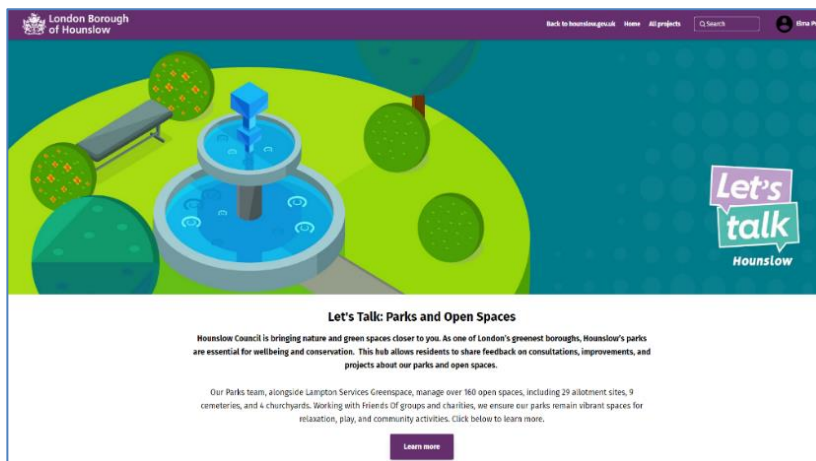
London Borough of Hounslow

Back to hounslow.gov.uk Home All projects Search Elma P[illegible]

Let's talk Hounslow

Let's Talk: Parks and Open Spaces

Hounslow Council is bringing nature and green spaces closer to you. As one of London's greenest boroughs, Hounslow's parks are essential for wellbeing and conservation. This hub allows residents to share feedback on consultations, improvements, and projects about our parks and open spaces.

Our Parks team, alongside Lampton Services Greenspace, manage over 160 open spaces, including 29 allotment sites, 9 cemeteries, and 4 churchyards. Working with Friends Of groups and charities, we ensure our parks remain vibrant spaces for relaxation, play, and community activities. Click below to learn more.

Learn more